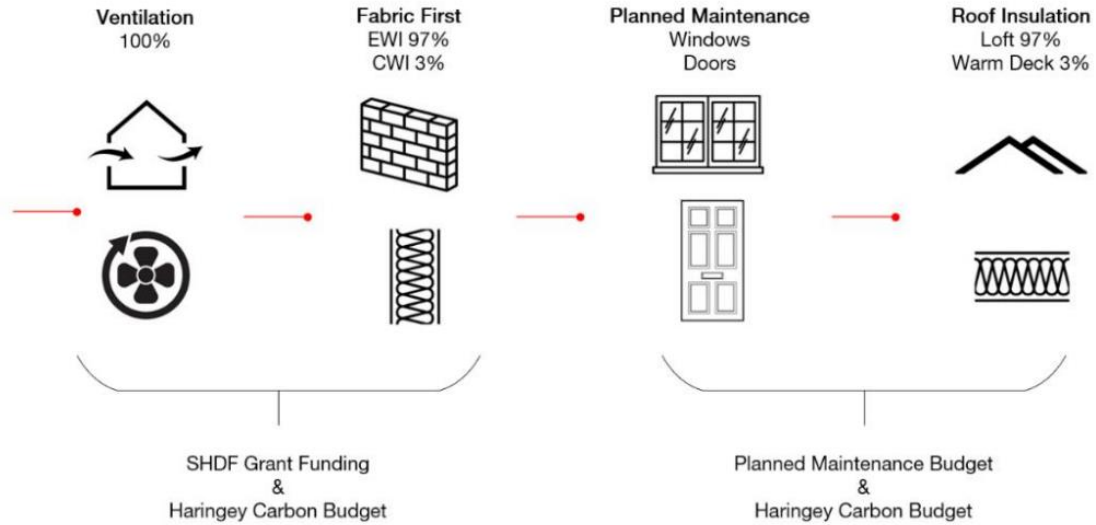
Ventilation
100%

Fabric First
EWI 97%
CWI 3%

Planned Maintenance
Windows
Doors

Roof Insulation
Loft 97%
Warm Deck 3%

SHDF Grant Funding
&
Haringey Carbon Budget

Planned Maintenance Budget
&
Haringey Carbon Budget